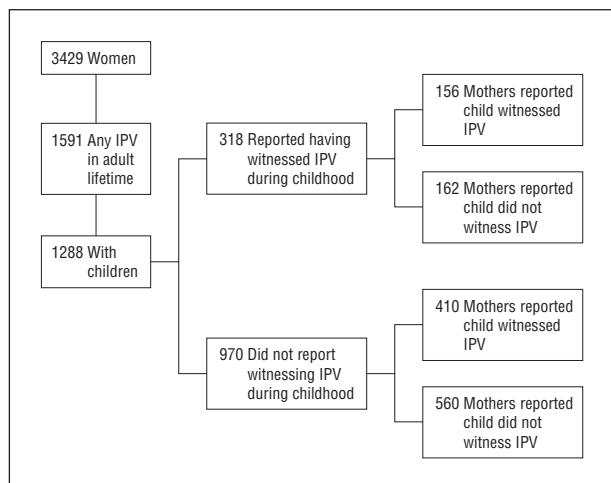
3429 Women

1591 Any IPV in adult lifetime

1288 With children

318 Reported having witnessed IPV during childhood

970 Did not report witnessing IPV during childhood

156 Mothers reported child witnessed IPV

162 Mothers reported child did not witness IPV

410 Mothers reported child witnessed IPV

560 Mothers reported child did not witness IPV